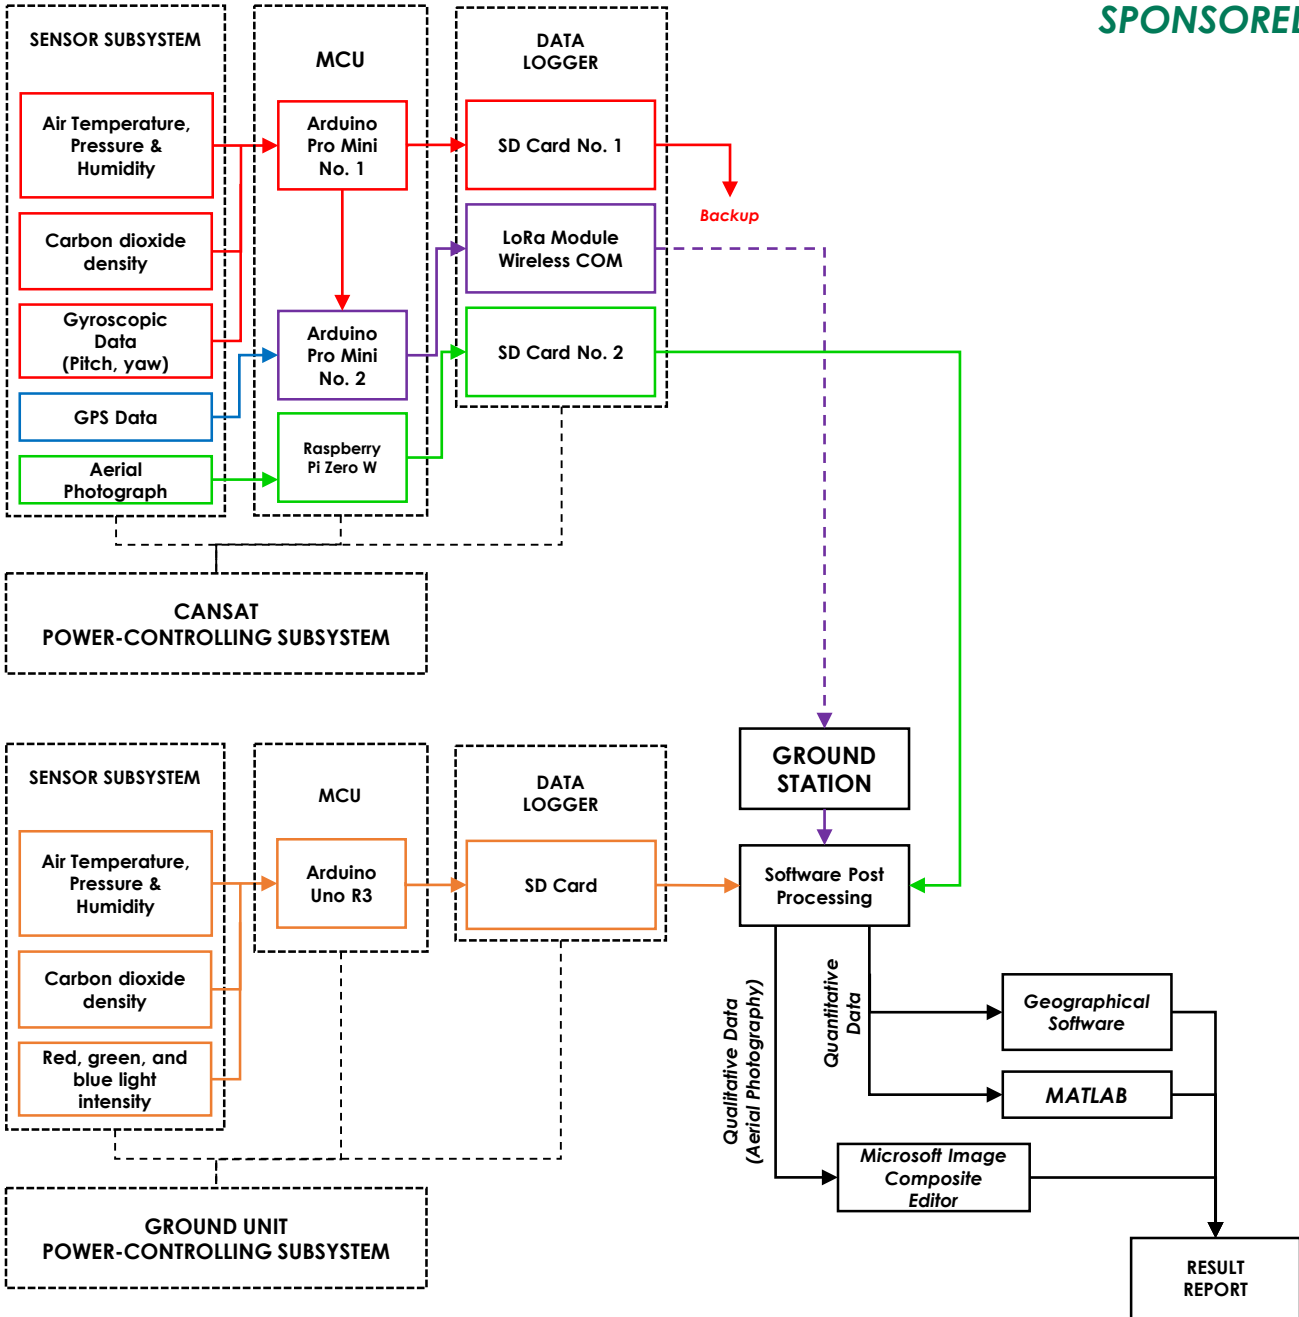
SPONSORE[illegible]

SENSOR SUBSYSTEM

Air Temperature, Pressure & Humidity

Carbon dioxide density

Gyroscopic Data (Pitch, yaw)

GPS Data

Aerial Photograph

MCU

Arduino Pro Mini No. 1

Arduino Pro Mini No. 2

Raspberry Pi Zero W

DATA LOGGER

SD Card No. 1

LoRa Module Wireless COM

SD Card No. 2

Backup

CANSAT POWER-CONTROLLING SUBSYSTEM

SENSOR SUBSYSTEM

Air Temperature, Pressure & Humidity

Carbon dioxide density

Red, green, and blue light intensity

MCU

Arduino Uno R3

DATA LOGGER

SD Card

GROUND UNIT POWER-CONTROLLING SUBSYSTEM

GROUND STATION

Software Post Processing

Qualitative Data (Aerial Photography)

Quantitative Data

Geographical Software

MATLAB

Microsoft Image Composite Editor

RESULT REPORT